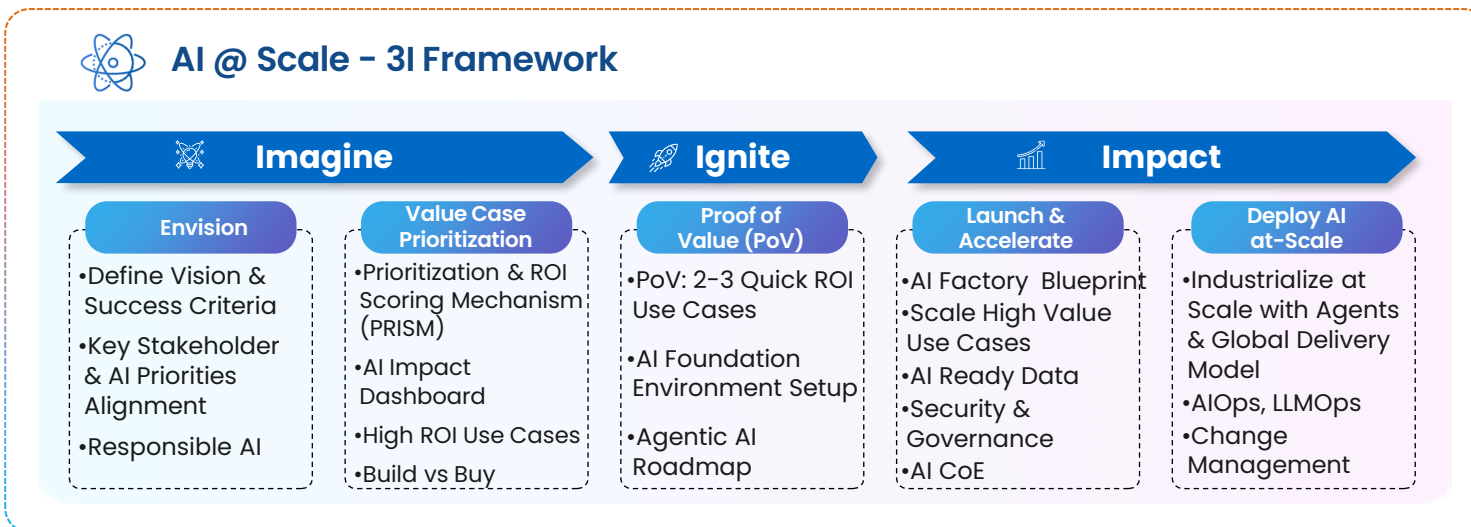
AI @ Scale - 3I Framework

Imagine

Envision

•Define Vision & Success Criteria

•Key Stakeholder & AI Priorities Alignment

•Responsible AI

Value Case Prioritization

•Prioritization & ROI Scoring Mechanism (PRISM)

•AI Impact Dashboard

•High ROI Use Cases

•Build vs Buy

Ignite

Proof of Value (PoV)

•PoV: 2-3 Quick ROI Use Cases

•AI Foundation Environment Setup

•Agentic AI Roadmap

Impact

Launch & Accelerate

•AI Factory Blueprint

•Scale High Value Use Cases

•AI Ready Data

•Security & Governance

•AI CoE

Deploy AI at-Scale

•Industrialize at Scale with Agents & Global Delivery Model

•AIOps, LLMOps

•Change Management